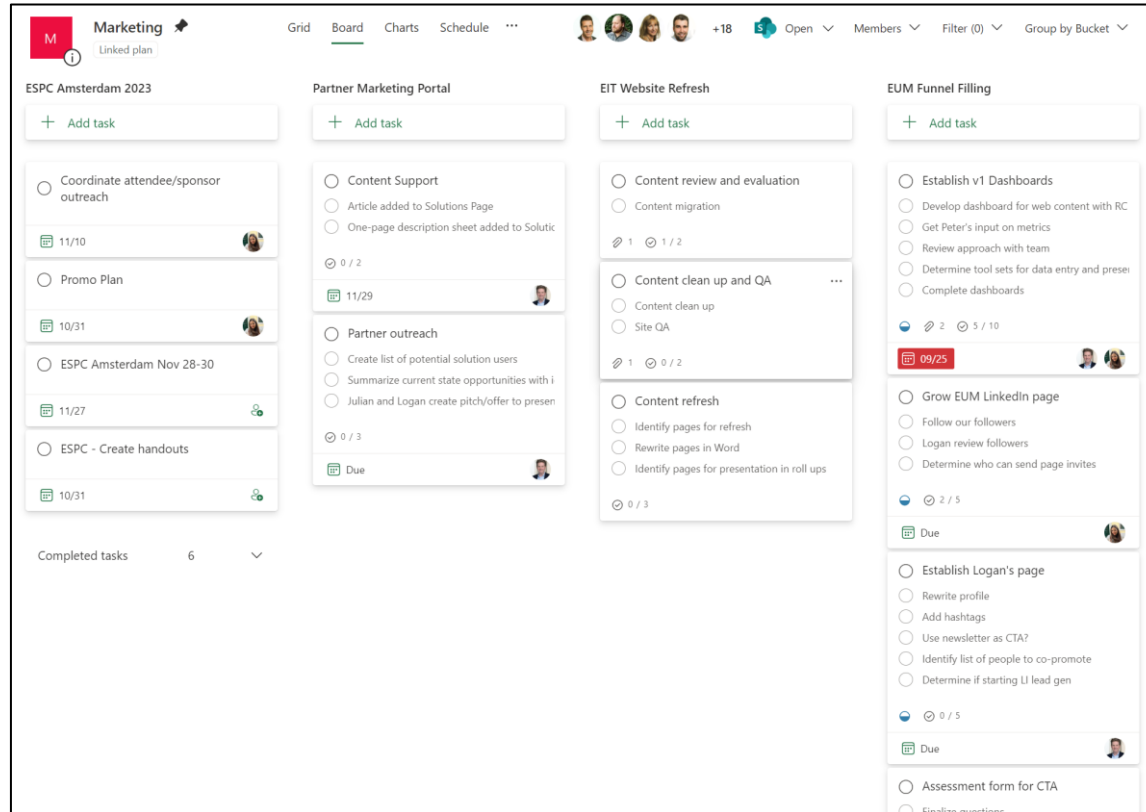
M

Marketing

Linked plan

Grid Board Charts Schedule ···

+18 Open Members Filter (0) Group by Bucket

ESPC Amsterdam 2023

+ Add task

Coordinate attendee/sponsor outreach

11/10

Promo Plan

10/31

ESPC Amsterdam Nov 28-30

11/27

ESPC - Create handouts

10/31

Completed tasks 6

Partner Marketing Portal

+ Add task

Content Support

Article added to Solutions Page

One-page description sheet added to Solutic

0 / 2

11/29

Partner outreach

Create list of potential solution users

Summarize current state opportunities with i

Julian and Logan create pitch/offer to presen

0 / 3

Due

EIT Website Refresh

+ Add task

Content review and evaluation

Content migration

1 1 / 2

Content clean up and QA ···

Content clean up

Site QA

1 0 / 2

Content refresh

Identify pages for refresh

Rewrite pages in Word

Identify pages for presentation in roll ups

0 / 3

EUM Funnel Filling

+ Add task

Establish v1 Dashboards

Develop dashboard for web content with RC

Get Peter's input on metrics

Review approach with team

Determine tool sets for data entry and prese

Complete dashboards

2 5 / 10

09/25

Grow EUM LinkedIn page

Follow our followers

Logan review followers

Determine who can send page invites

2 / 5

Due

Establish Logan's page

Rewrite profile

Add hashtags

Use newsletter as CTA?

Identify list of people to co-promote

Determine if starting LI lead gen

0 / 5

Due

Assessment form for CTA

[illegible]